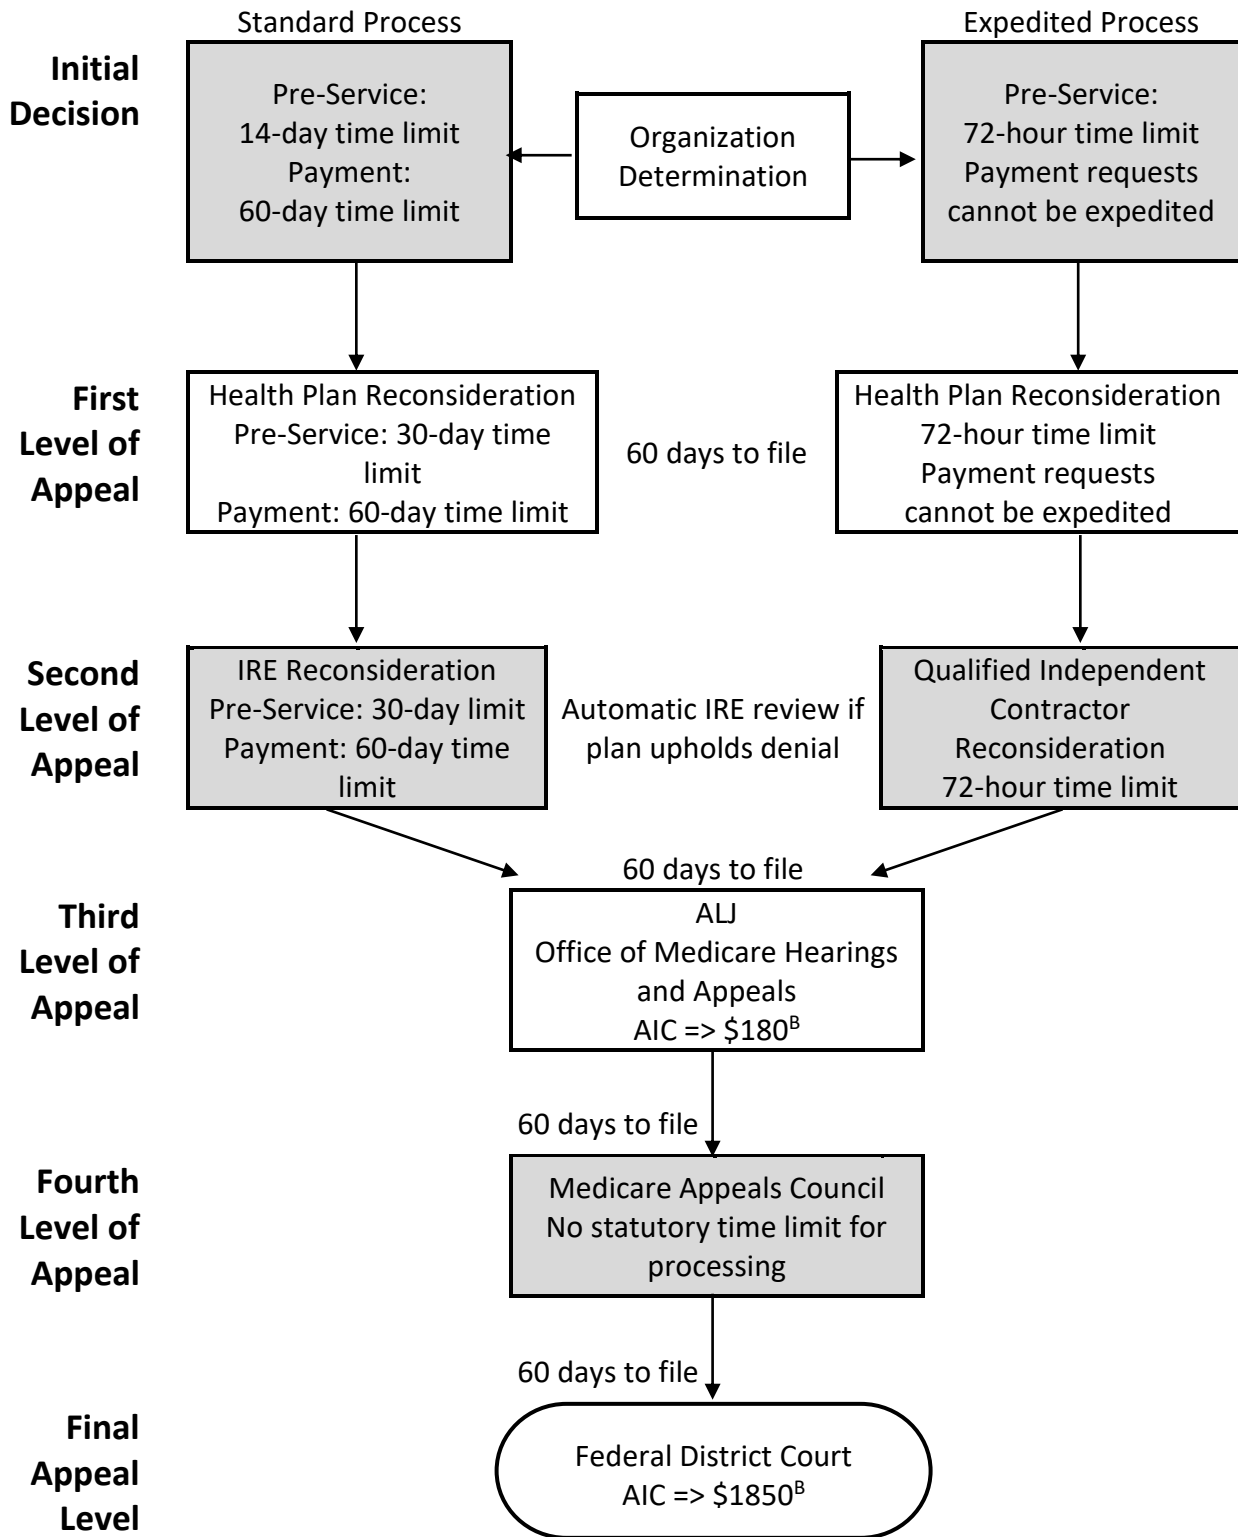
Standard Process

Expedited Process

Initial Decision

Pre-Service: 14-day time limit Payment: 60-day time limit

Organization Determination

Pre-Service: 72-hour time limit Payment requests cannot be expedited

First Level of Appeal

Health Plan Reconsideration Pre-Service: 30-day time limit Payment: 60-day time limit

60 days to file

Health Plan Reconsideration 72-hour time limit Payment requests cannot be expedited

Second Level of Appeal

IRE Reconsideration Pre-Service: 30-day limit Payment: 60-day time limit

Automatic IRE review if plan upholds denial

Qualified Independent Contractor Reconsideration 72-hour time limit

60 days to file

Third Level of Appeal

ALJ Office of Medicare Hearings and Appeals AIC => $\$180^{B}$

60 days to file

Fourth Level of Appeal

Medicare Appeals Council No statutory time limit for processing

60 days to file

Final Appeal Level

Federal District Court AIC => $\$1850^{B}$